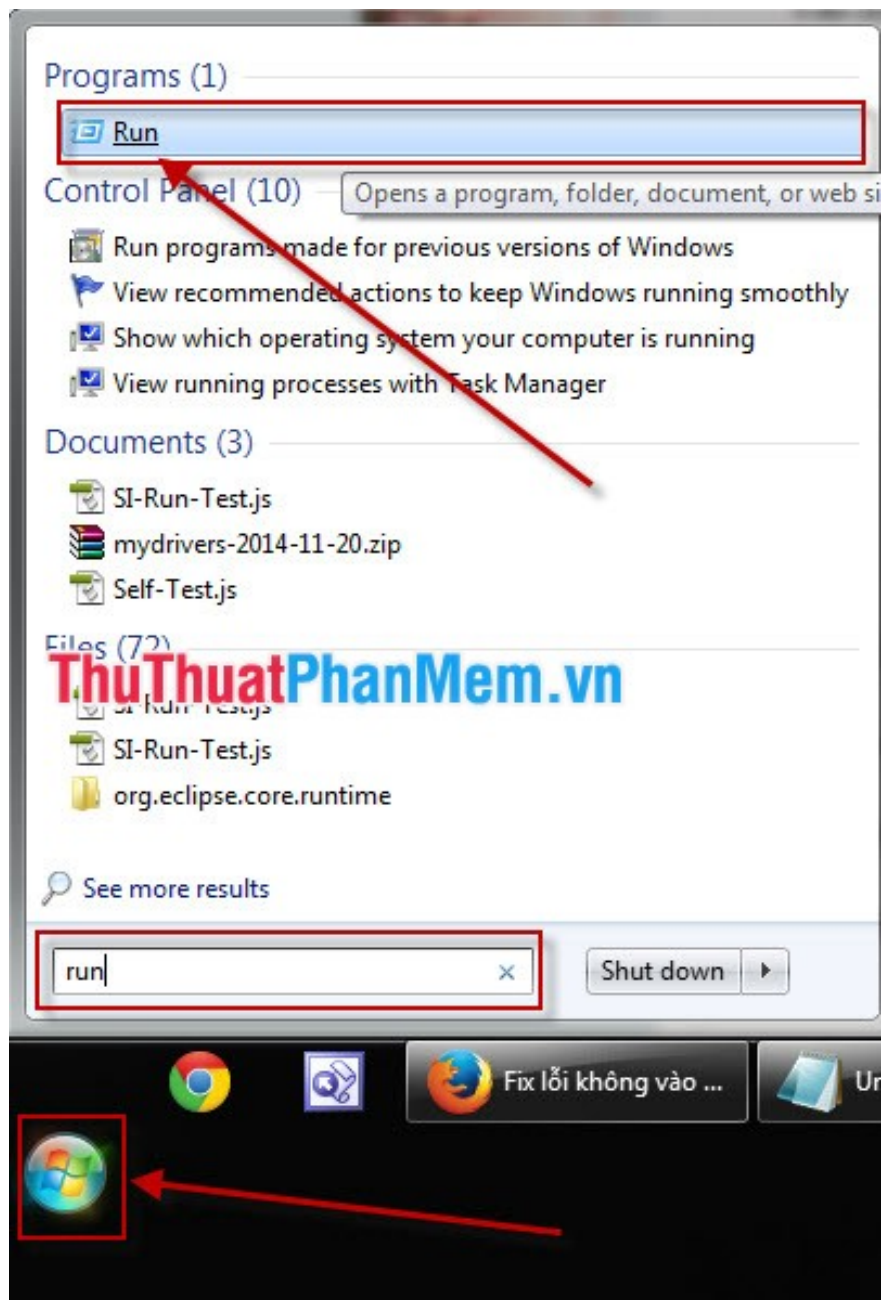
Programs (1)

Run

Control Panel (10)

Opens a program, folder, document, or web si

Run programs made for previous versions of Windows

View recommended actions to keep Windows running smoothly

Show which operating system your computer is running

View running processes with Task Manager

Documents (3)

SI-Run-Test.js

mydrivers-2014-11-20.zip

Self-Test.js

Files (72)

ThuThuatPhanMem.vn

SI-Run-Test.js

SI-Run-Test.js

org.eclipse.core.runtime

See more results

run

Shut down

Fix lỗi không vào ...

Un